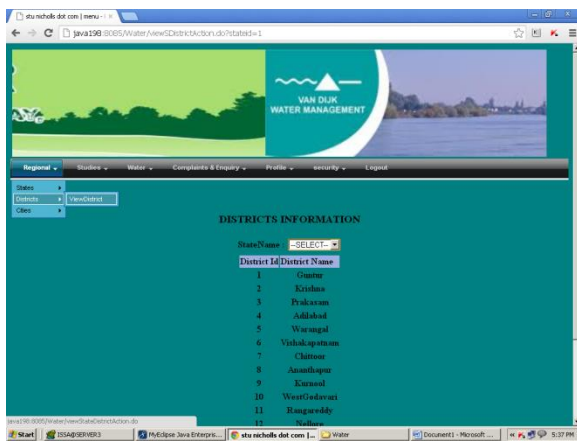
stu nicholls dot com | menu - ×

java198:8085/Water/viewSDistrictAction.do?stateid=1

VAN DIJK
WATER MANAGEMENT

Regional | Studies | Water | Complaints & Enquiry | Profile | security | Logout

States
Districts
Cities

ViewDistrict

DISTRICTS INFORMATION

StateName --SELECT--

| District Id | District Name |
|---|---|
| 1 | Guntur |
| 2 | Krishna |
| 3 | Prakasam |
| 4 | Adilabad |
| 5 | Warangal |
| 6 | Vishakapatnam |
| 7 | Chittoor |
| 8 | Ananthapur |
| 9 | Kurnool |
| 10 | WestGodavari |
| 11 | Rangareddy |
| 12 | Nellore |

java198:8085/Water/viewStateDistrictAction.do

Start | ISSA@SERVER3 | MyEclipse Java Enterpris... | stu nicholls dot com |... | Water | Document1 - Microsoft ... | 5:37 PM